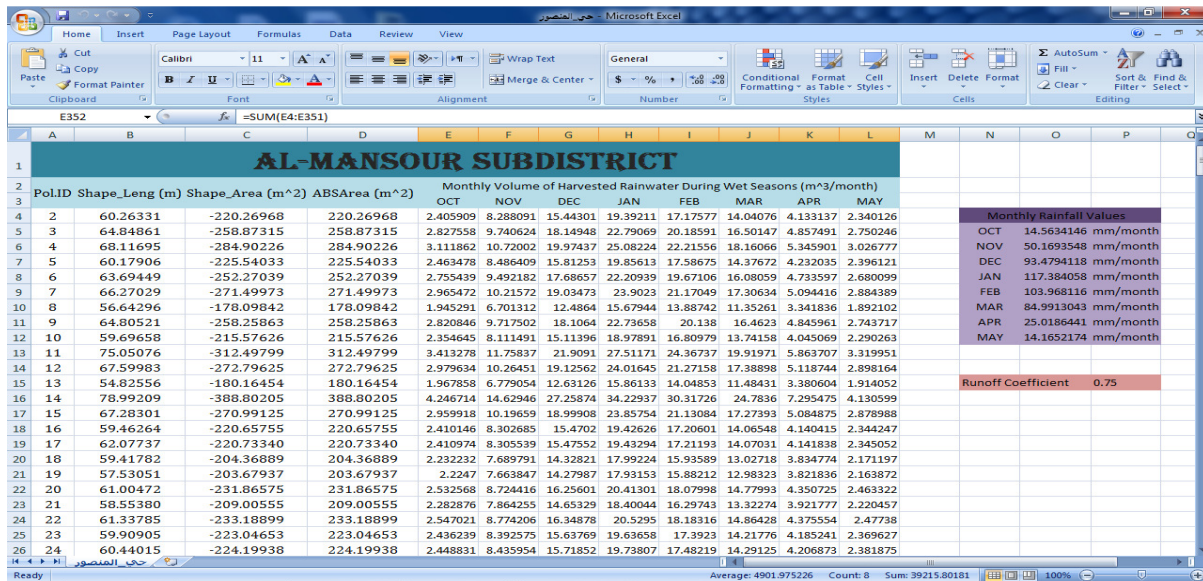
حي المنصور - Microsoft Excel

Home Insert Page Layout Formulas Data Review View

Paste Cut Copy Format Painter Clipboard
Calibri 11 A A
B I U A
Font
Wrap Text
Merge & Center
Alignment
General
$ % , .00 .0
Number
Conditional Formatting Format as Table Cell Styles
Styles
Insert Delete Format
Cells
AutoSum Fill Clear
Sort & Filter Find & Select
Editing

E352 fx =SUM(E4:E351)

| | A | B | C | D | E | F | G | H | I | J | K | L | M | N | O | P |
|---|---|---|---|---|---|---|---|---|---|---|---|---|---|---|---|---|
| 1 | AL-MANSOUR SUBDISTRICT | | | | | | | | | | | | | | | |
| 2 | Pol.ID | Shape_Leng (m) | Shape_Area (m^2) | ABSArea (m^2) | Monthly Volume of Harvested Rainwater During Wet Seasons (m^3/month) | | | | | | | | | | | |
| 3 | | | | | OCT | NOV | DEC | JAN | FEB | MAR | APR | MAY | | | | |
| 4 | 2 | 60.26331 | -220.26968 | 220.26968 | 2.405909 | 8.288091 | 15.44301 | 19.39211 | 17.17577 | 14.04076 | 4.133137 | 2.340126 | | Monthly Rainfall Values | | |
| 5 | 3 | 64.84861 | -258.87315 | 258.87315 | 2.827558 | 9.740624 | 18.14948 | 22.79099 | 20.18591 | 16.50147 | 4.857491 | 2.750246 | | OCT | 14.5634146 | mm/month |
| 6 | 4 | 68.11695 | -284.90226 | 284.90226 | 3.111862 | 10.72002 | 19.97437 | 25.08224 | 22.21556 | 18.16066 | 5.345901 | 3.026777 | | NOV | 50.1693548 | mm/month |
| 7 | 5 | 60.17906 | -225.54033 | 225.54033 | 2.463478 | 8.486409 | 15.81253 | 19.85613 | 17.58675 | 14.37672 | 4.232035 | 2.396121 | | DEC | 93.4794118 | mm/month |
| 8 | 6 | 63.69449 | -252.27039 | 252.27039 | 2.755439 | 9.492182 | 17.68657 | 22.20939 | 19.67106 | 16.08059 | 4.733597 | 2.680099 | | JAN | 117.384058 | mm/month |
| 9 | 7 | 66.27029 | -271.49973 | 271.49973 | 2.965472 | 10.21572 | 19.03473 | 23.9023 | 21.17049 | 17.30634 | 5.094416 | 2.884389 | | FEB | 103.968116 | mm/month |
| 10 | 8 | 56.64296 | -178.09842 | 178.09842 | 1.945291 | 6.701312 | 12.4864 | 15.67944 | 13.88742 | 11.35261 | 3.341836 | 1.892102 | | MAR | 84.9913043 | mm/month |
| 11 | 9 | 64.80521 | -258.25863 | 258.25863 | 2.820846 | 9.717502 | 18.1064 | 22.73658 | 20.138 | 16.4623 | 4.845961 | 2.743717 | | APR | 25.0186441 | mm/month |
| 12 | 10 | 59.69658 | -215.57626 | 215.57626 | 2.354645 | 8.111491 | 15.11396 | 18.97891 | 16.80979 | 13.74158 | 4.045069 | 2.290263 | | MAY | 14.1652174 | mm/month |
| 13 | 11 | 75.05076 | -312.49799 | 312.49799 | 3.413278 | 11.75837 | 21.9091 | 27.51171 | 24.36737 | 19.91971 | 5.863707 | 3.319951 | | | | |
| 14 | 12 | 67.59983 | -272.79625 | 272.79625 | 2.979634 | 10.26451 | 19.12562 | 24.01645 | 21.27158 | 17.38898 | 5.118744 | 2.898164 | | | | |
| 15 | 13 | 54.82556 | -180.16454 | 180.16454 | 1.967858 | 6.779054 | 12.63126 | 15.86133 | 14.04853 | 11.48431 | 3.380604 | 1.914052 | | Runoff Coefficient | 0.75 | |
| 16 | 14 | 78.99209 | -388.80205 | 388.80205 | 4.246714 | 14.62946 | 27.25874 | 34.22937 | 30.31726 | 24.7836 | 7.295475 | 4.130599 | | | | |
| 17 | 15 | 67.28301 | -270.99125 | 270.99125 | 2.959918 | 10.19659 | 18.99908 | 23.85754 | 21.13084 | 17.27393 | 5.084875 | 2.878988 | | | | |
| 18 | 16 | 59.46264 | -220.65755 | 220.65755 | 2.410146 | 8.302685 | 15.4702 | 19.42626 | 17.20601 | 14.06548 | 4.140415 | 2.344247 | | | | |
| 19 | 17 | 62.07737 | -220.73340 | 220.73340 | 2.410974 | 8.305539 | 15.47552 | 19.43294 | 17.21193 | 14.07031 | 4.141838 | 2.345052 | | | | |
| 20 | 18 | 59.41782 | -204.36889 | 204.36889 | 2.232232 | 7.689791 | 14.32821 | 17.99224 | 15.93589 | 13.02718 | 3.834774 | 2.171197 | | | | |
| 21 | 19 | 57.53051 | -203.67937 | 203.67937 | 2.2247 | 7.663847 | 14.27987 | 17.93153 | 15.88212 | 12.98323 | 3.821836 | 2.163872 | | | | |
| 22 | 20 | 61.00472 | -231.86575 | 231.86575 | 2.532568 | 8.724416 | 16.25601 | 20.41301 | 18.07998 | 14.77993 | 4.350725 | 2.463322 | | | | |
| 23 | 21 | 58.55380 | -209.00555 | 209.00555 | 2.282876 | 7.864255 | 14.65329 | 18.40044 | 16.29743 | 13.32274 | 3.921777 | 2.220457 | | | | |
| 24 | 22 | 61.33785 | -233.18899 | 233.18899 | 2.547021 | 8.774206 | 16.34878 | 20.5295 | 18.18316 | 14.86428 | 4.375554 | 2.47738 | | | | |
| 25 | 23 | 59.90905 | -223.04653 | 223.04653 | 2.436239 | 8.392575 | 15.63769 | 19.63658 | 17.3923 | 14.21776 | 4.185241 | 2.369627 | | | | |
| 26 | 24 | 60.44015 | -224.19938 | 224.19938 | 2.448831 | 8.435954 | 15.71852 | 19.73807 | 17.48219 | 14.29125 | 4.206873 | 2.381875 | | | | |

حي المنصور

Ready Average: 4901.975226 Count: 8 Sum: 39215.80181 100%